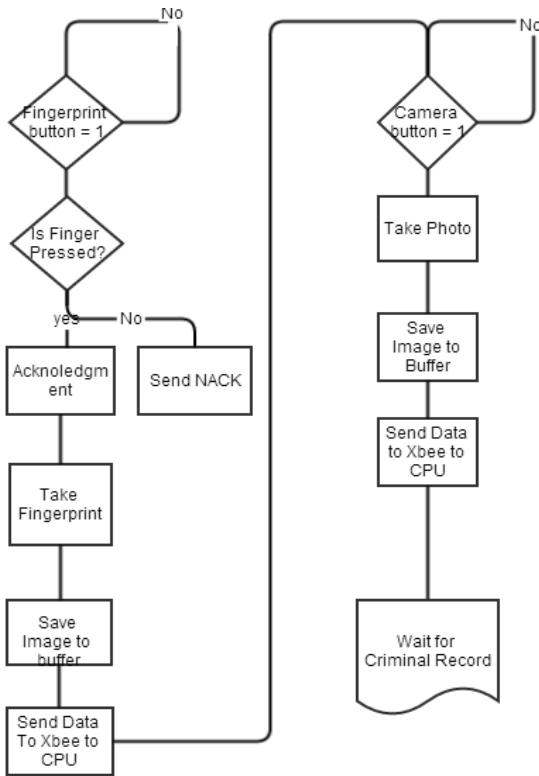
No

Fingerprint button = 1

Is Finger Pressed?

yes

No

Acknoledgm ent

Send NACK

Take Fingerprint

Save Image to buffer

Send Data To Xbee to CPU

No

Camera button = 1

Take Photo

Save Image to Buffer

Send Data to Xbee to CPU

Wait for Criminal Record